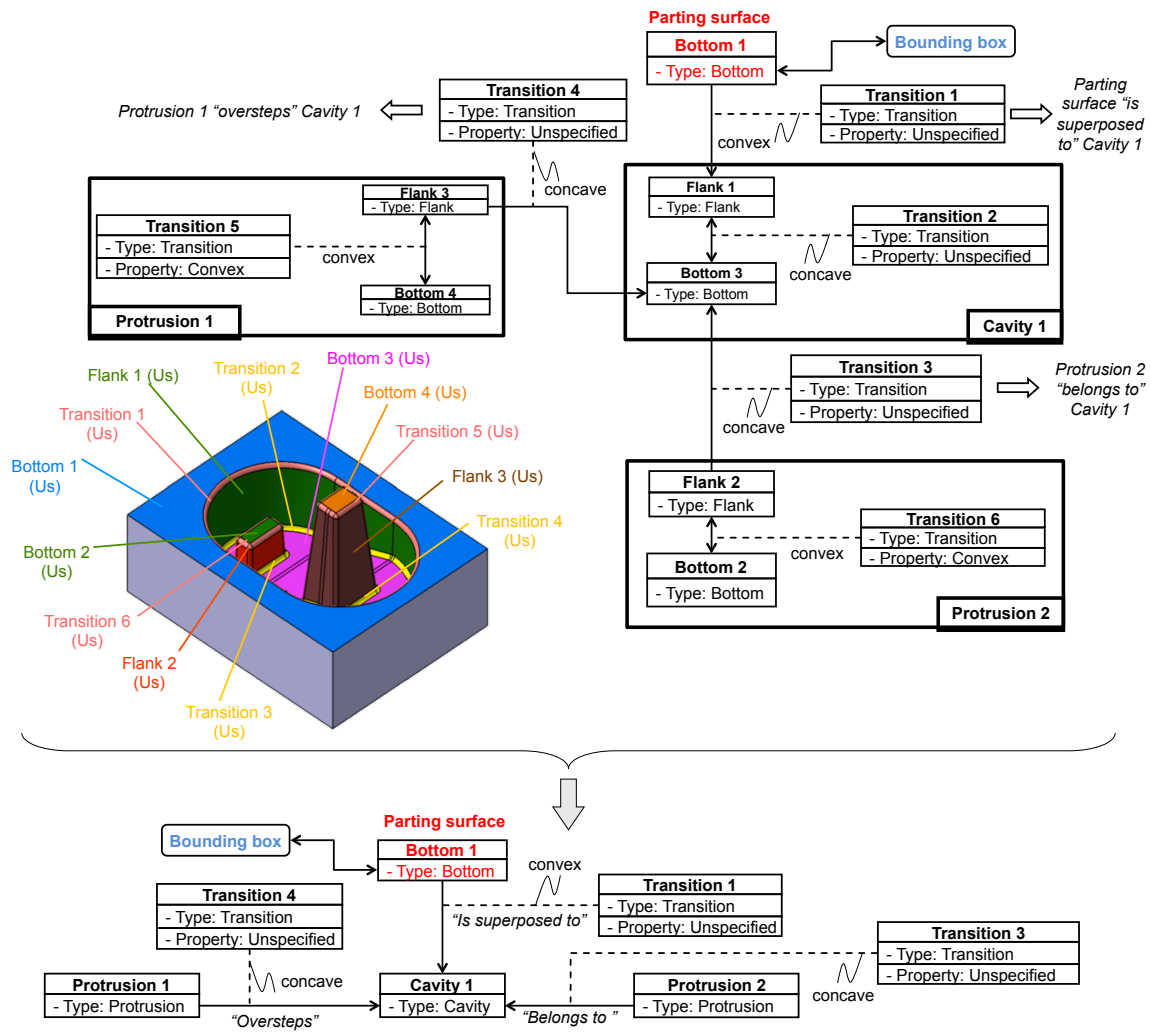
Parting surface
Bottom 1
- Type: Bottom

Bounding box

Transition 4
- Type: Transition
- Property: Unspecified

Protrusion 1 “oversteps” Cavity 1

Transition 1
- Type: Transition
- Property: Unspecified

Parting surface “is superposed to” Cavity 1

convex

concave

Flank 3
- Type: Flank

Transition 5
- Type: Transition
- Property: Convex

convex

Bottom 4
- Type: Bottom

Protrusion 1

Flank 1
- Type: Flank

Transition 2
- Type: Transition
- Property: Unspecified

concave

Bottom 3
- Type: Bottom

Cavity 1

Transition 3
- Type: Transition
- Property: Unspecified

Protrusion 2 “belongs to” Cavity 1

concave

Flank 2
- Type: Flank

Transition 6
- Type: Transition
- Property: Convex

convex

Bottom 2
- Type: Bottom

Protrusion 2

Flank 1 (Us)
Transition 2 (Us)
Bottom 3 (Us)
Bottom 4 (Us)
Transition 1 (Us)
Transition 5 (Us)
Bottom 1 (Us)
Flank 3 (Us)
Transition 4 (Us)
Bottom 2 (Us)
Transition 6 (Us)
Flank 2 (Us)
Transition 3 (Us)

Bounding box

Parting surface
Bottom 1
- Type: Bottom

convex

Transition 1
- Type: Transition
- Property: Unspecified

Transition 4
- Type: Transition
- Property: Unspecified

“Is superposed to”

Transition 3
- Type: Transition
- Property: Unspecified

concave

Protrusion 1
- Type: Protrusion

Cavity 1
- Type: Cavity

Protrusion 2
- Type: Protrusion

concave

“Oversteps”

“Belongs to ”